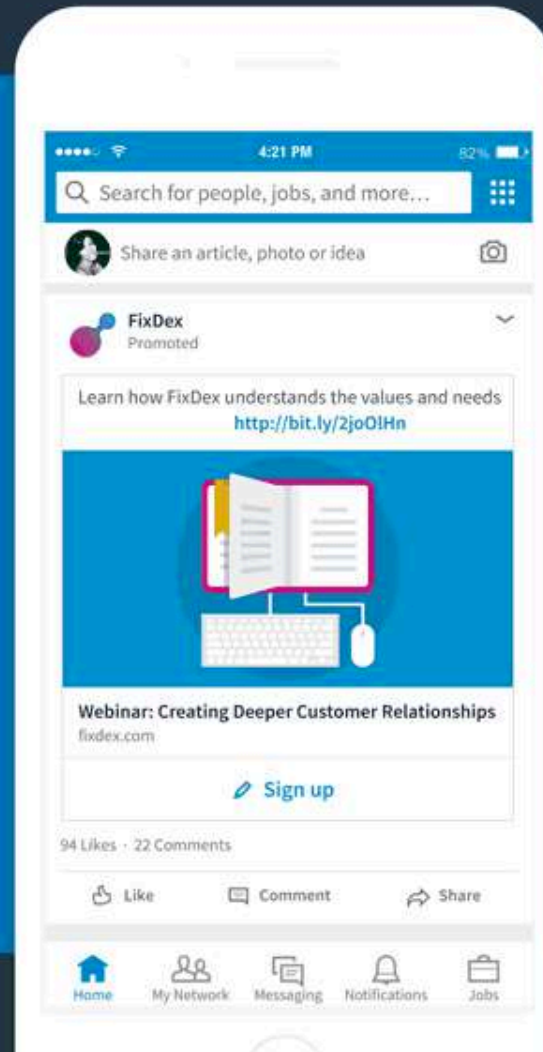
4:21 PM

82%

Search for people, jobs, and more...

Share an article, photo or idea

FixDex
Promoted

Learn how FixDex understands the values and needs
http://bit.ly/2joO!Hn

Webinar: Creating Deeper Customer Relationships
fixdex.com

Sign up

94 Likes · 22 Comments

Like
Comment
Share

Home
My Network
Messaging
Notifications
Jobs